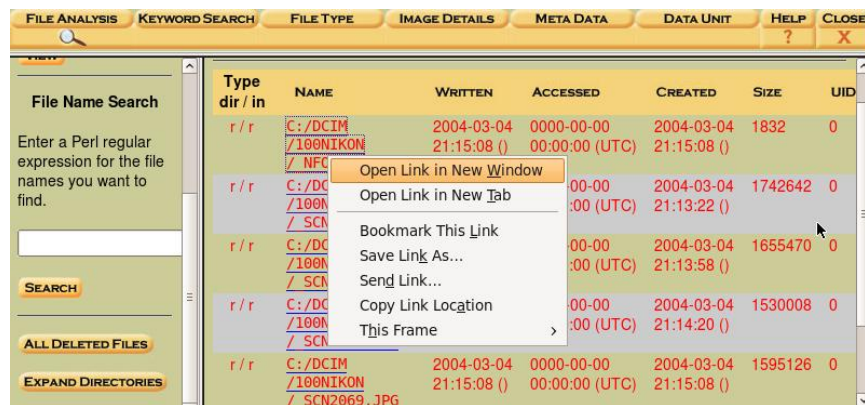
File Analysis | Keyword Search | File Type | Image Details | Meta Data | Data Unit | Help ? | Close X

New

File Name Search

Enter a Perl regular expression for the file names you want to find.

Search

All Deleted Files

Expand Directories

| Type dir / in | Name | Written | Accessed | Created | Size | UID |
|---|---|---|---|---|---|---|
| r / r | C:/DCIM /100NIKON / NFC | 2004-03-04 21:15:08 () | 0000-00-00 00:00:00 (UTC) | 2004-03-04 21:15:08 () | 1832 | 0 |
| r / r | C:/DC /100N / SCN | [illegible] | -00-00 :00 (UTC) | 2004-03-04 21:13:22 () | 1742642 | 0 |
| r / r | C:/DC /100N / SCN | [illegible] | -00-00 :00 (UTC) | 2004-03-04 21:13:58 () | 1655470 | 0 |
| r / r | C:/DC /100N / SCN | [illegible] | -00-00 :00 (UTC) | 2004-03-04 21:14:20 () | 1530008 | 0 |
| r / r | C:/DCIM /100NIKON / SCN2069.JPG | 2004-03-04 21:15:08 () | 0000-00-00 00:00:00 (UTC) | 2004-03-04 21:15:08 () | 1595126 | 0 |

Open Link in New Window
Open Link in New Tab
Bookmark This Link
Save Link As...
Send Link...
Copy Link Location
This Frame ›